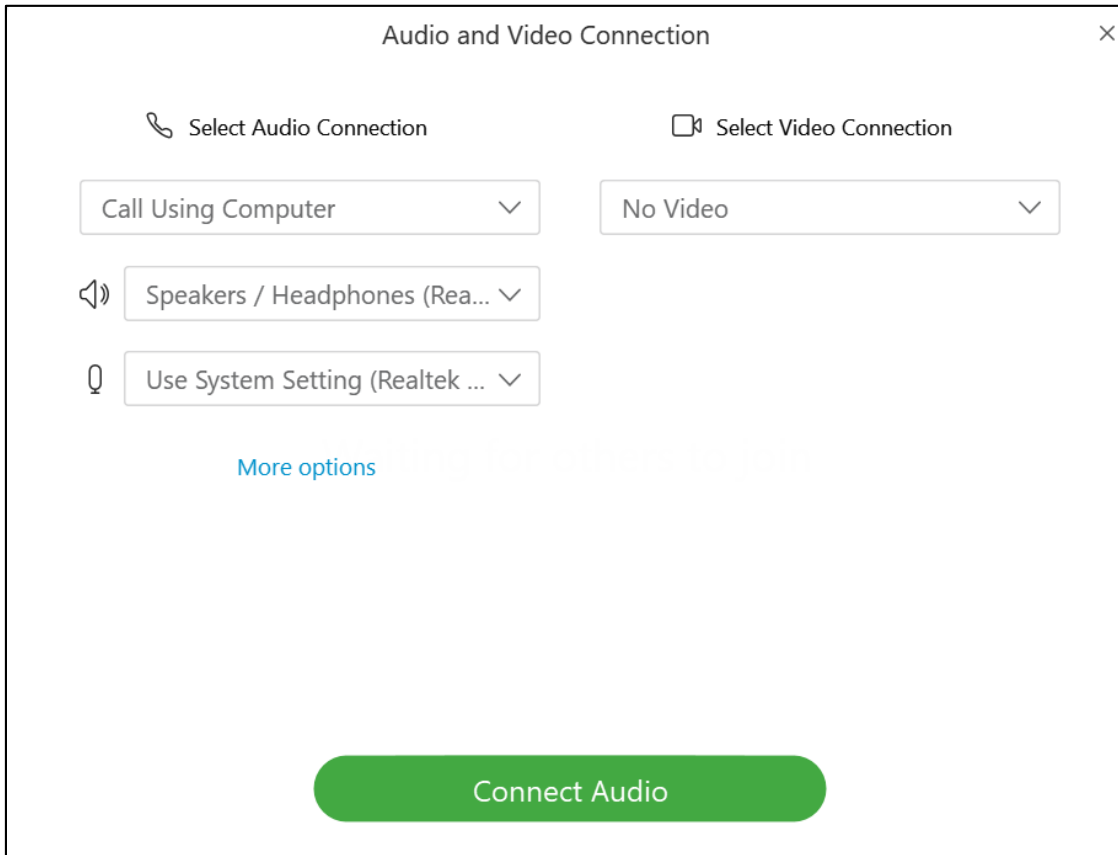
Audio and Video Connection

×

Select Audio Connection

Select Video Connection

Call Using Computer

No Video

Speakers / Headphones (Rea...

Use System Setting (Realtek ...

More options

Connect Audio